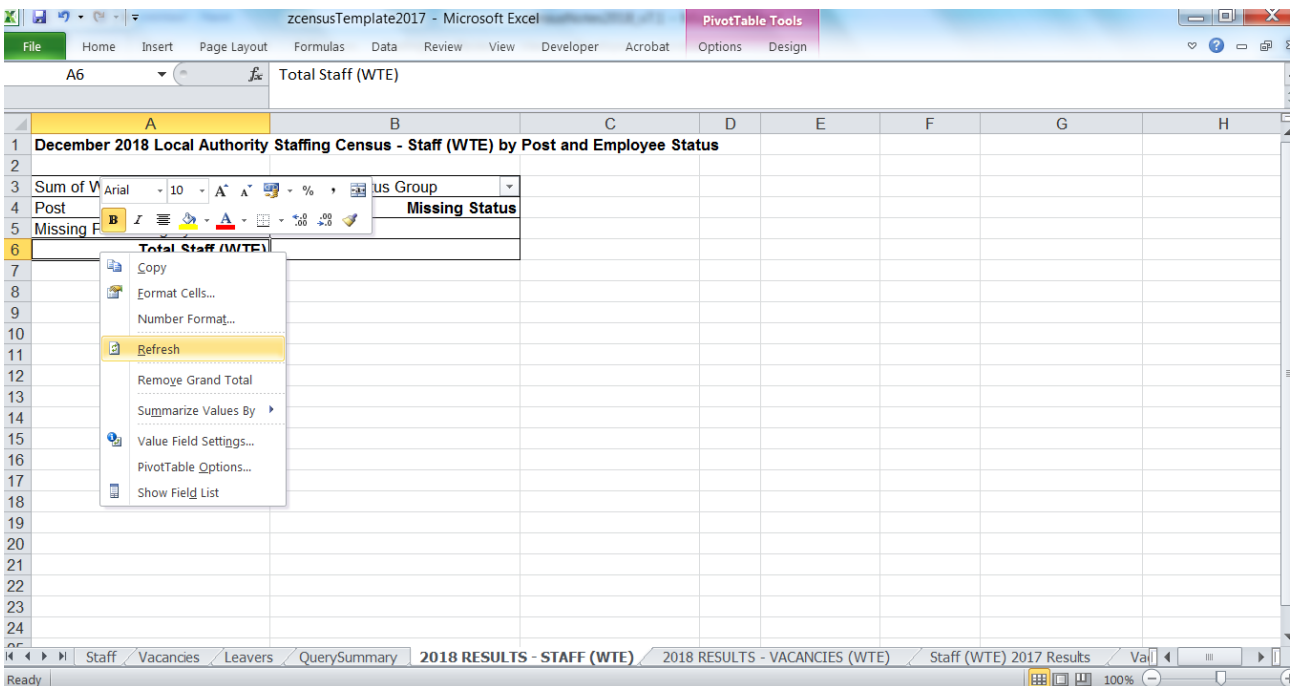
zcensusTemplate2017 - Microsoft Excel

PivotTable Tools

File Home Insert Page Layout Formulas Data Review View Developer Acrobat Options Design

A6 $f_x$ Total Staff (WTE)

| | A | B | C | D | E | F | G | H |
|---|---|---|---|---|---|---|---|---|
| 1 | December 2018 Local Authority Staffing Census - Staff (WTE) by Post and Employee Status | | | | | | | |
| 2 | | | | | | | | |
| 3 | Sum of W | us Group | | | | | | |
| 4 | Post | Missing Status | | | | | | |
| 5 | Missing F | | | | | | | |
| 6 | Total Staff (WTE) | | | | | | | |

Arial 10 A A % ,
B I A

Copy
Format Cells...
Number Format...
Refresh
Remove Grand Total
Summarize Values By
Value Field Settings...
PivotTable Options...
Show Field List

Staff Vacancies Leavers QuerySummary 2018 RESULTS - STAFF (WTE) 2018 RESULTS - VACANCIES (WTE) Staff (WTE) 2017 Results Va

Ready 100%